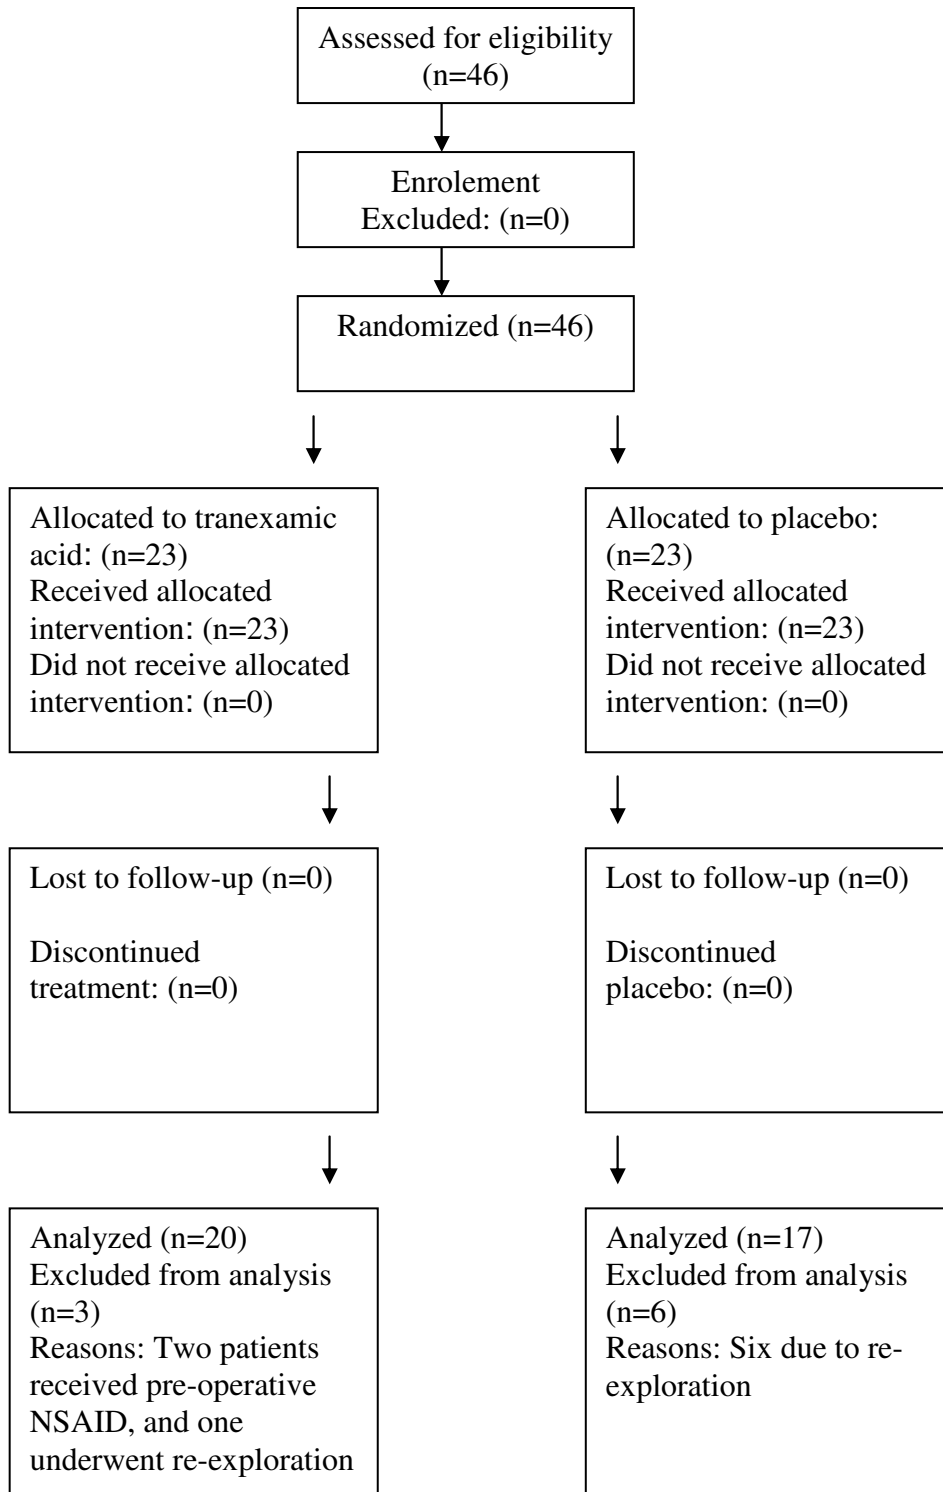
Assessed for eligibility (n=46)

Enrolement
Excluded: (n=0)

Randomized (n=46)

Allocated to tranexamic acid: (n=23)
Received allocated intervention: (n=23)
Did not receive allocated intervention: (n=0)

Allocated to placebo: (n=23)
Received allocated intervention: (n=23)
Did not receive allocated intervention: (n=0)

Lost to follow-up (n=0)

Discontinued treatment: (n=0)

Lost to follow-up (n=0)

Discontinued placebo: (n=0)

Analyzed (n=20)
Excluded from analysis (n=3)
Reasons: Two patients received pre-operative NSAID, and one underwent re-exploration

Analyzed (n=17)
Excluded from analysis (n=6)
Reasons: Six due to re-exploration